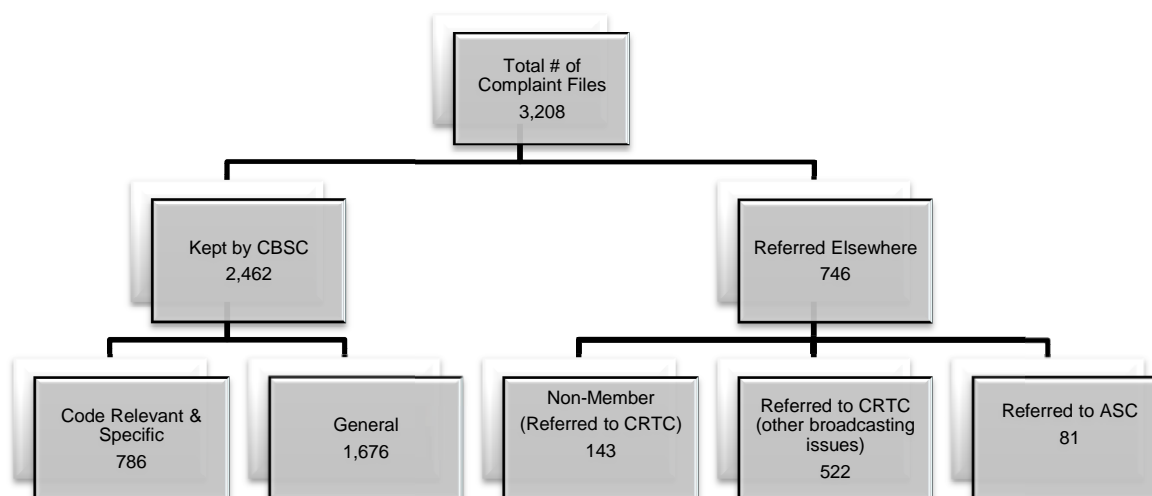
Total # of Complaint Files
3,208

Kept by CBSC
2,462

Referred Elsewhere
746

Code Relevant & Specific
786

General
1,676

Non-Member
(Referred to CRTC)
143

Referred to CRTC
(other broadcasting issues)
522

Referred to ASC
81